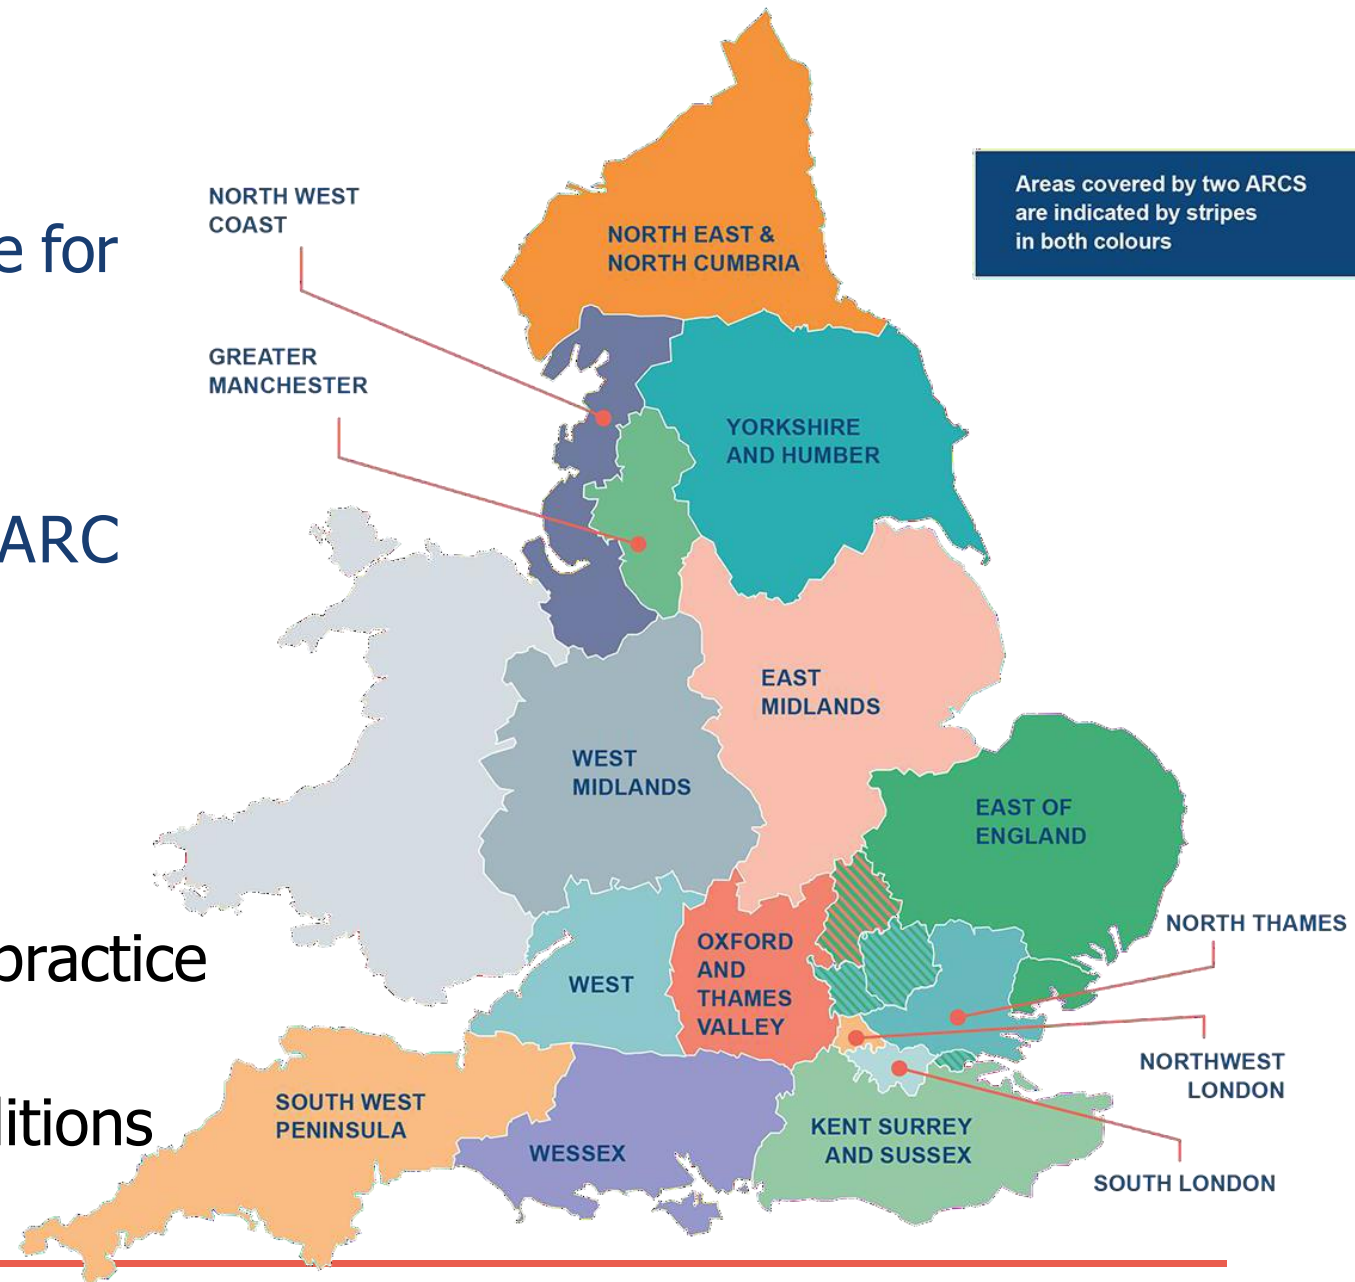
e for

ARC

practice

litions

NORTH WEST COAST

NORTH EAST & NORTH CUMBRIA

Areas covered by two ARCS are indicated by stripes in both colours

GREATER MANCHESTER

YORKSHIRE AND HUMBER

EAST MIDLANDS

WEST MIDLANDS

EAST OF ENGLAND

NORTH THAMES

OXFORD AND THAMES VALLEY

WEST

NORTHWEST LONDON

SOUTH WEST PENINSULA

WESSEX

KENT SURREY AND SUSSEX

SOUTH LONDON